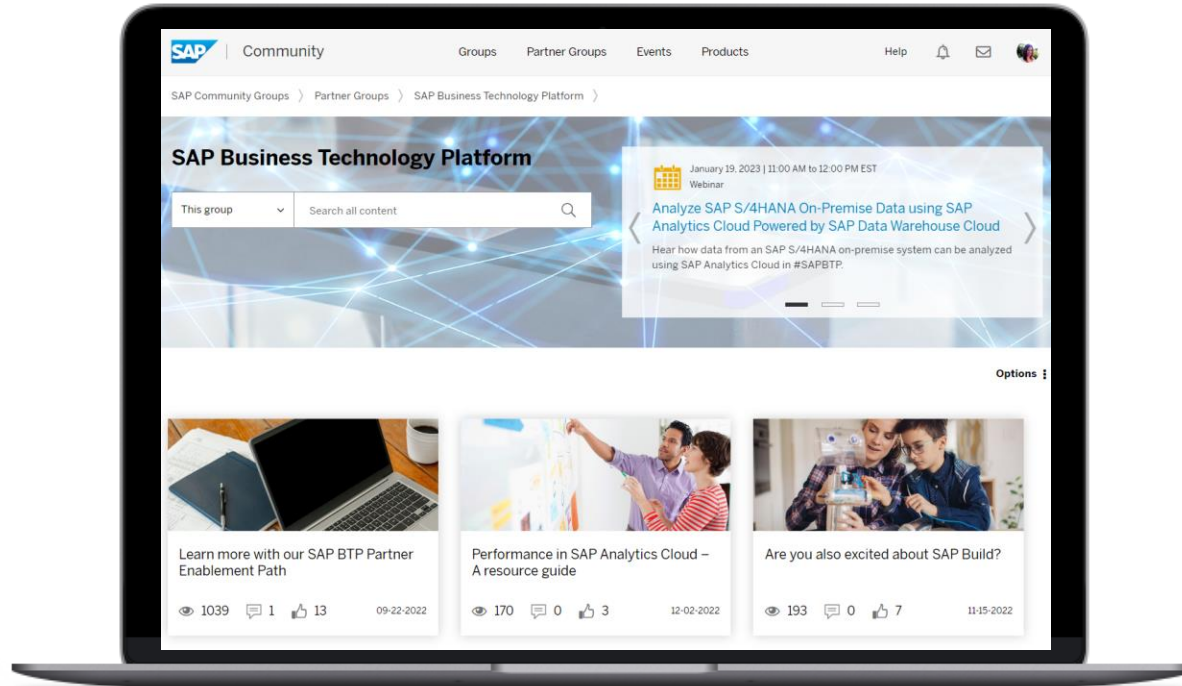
SAP | Community

Groups Partner Groups Events Products

Help

SAP Community Groups 〉 Partner Groups 〉 SAP Business Technology Platform 〉

SAP Business Technology Platform

This group

Search all content

January 19, 2023 | 11:00 AM to 12:00 PM EST
Webinar

Analyze SAP S/4HANA On-Premise Data using SAP Analytics Cloud Powered by SAP Data Warehouse Cloud

Hear how data from an SAP S/4HANA on-premise system can be analyzed using SAP Analytics Cloud in #SAPBTP.

Options

Learn more with our SAP BTP Partner Enablement Path

1039 1 13 09-22-2022

Performance in SAP Analytics Cloud – A resource guide

170 0 3 12-02-2022

Are you also excited about SAP Build?

193 0 7 11-15-2022